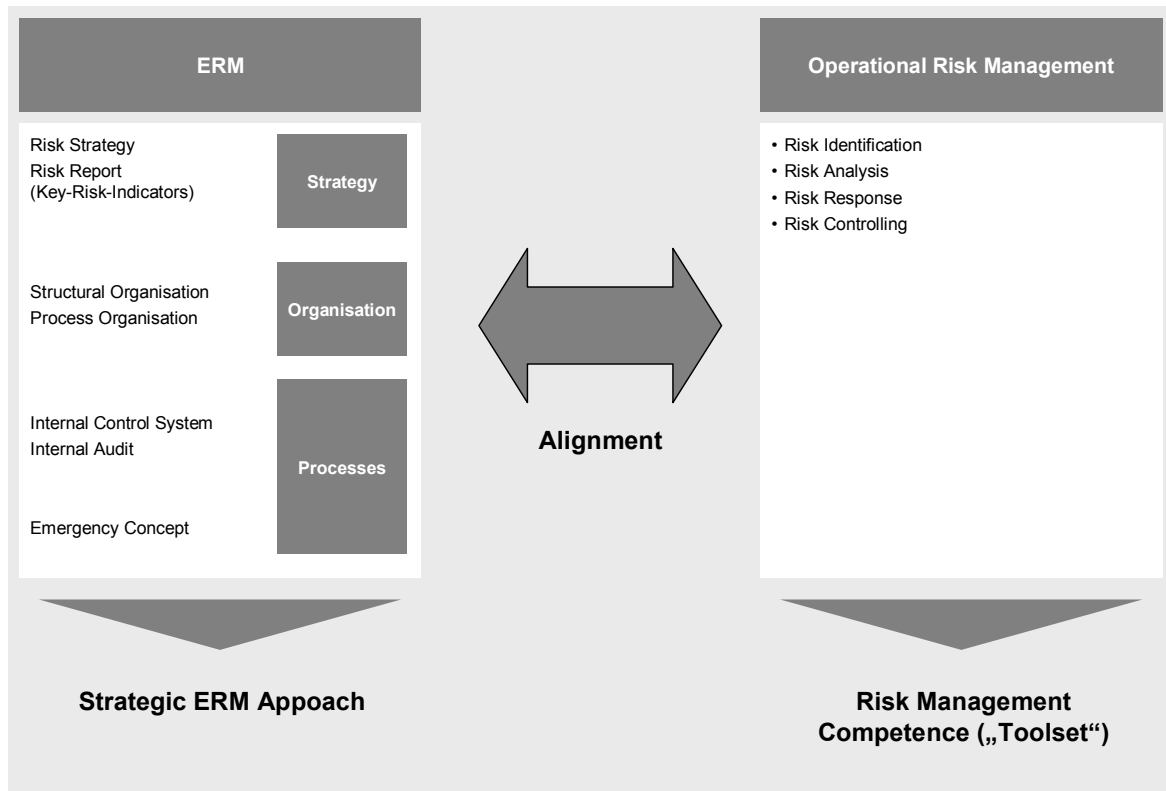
ERM

Risk Strategy
Risk Report
(Key-Risk-Indicators)

Strategy

Structural Organisation
Process Organisation

Organisation

Internal Control System
Internal Audit

Emergency Concept

Processes

Strategic ERM Appoach

Alignment

Operational Risk Management

• Risk Identification
• Risk Analysis
• Risk Response
• Risk Controlling

Risk Management Competence („Toolset“)